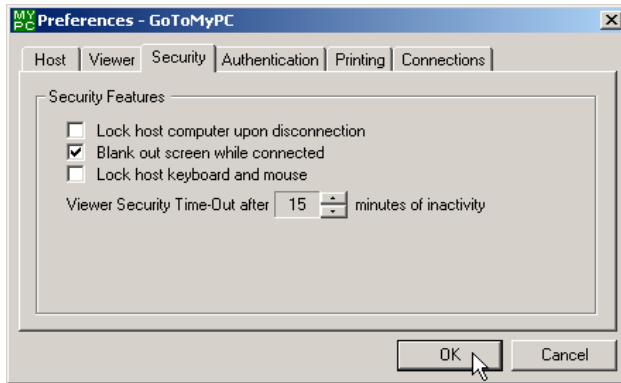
MY PC Preferences - GoToMyPC

Host | Viewer | Security | Authentication | Printing | Connections

Security Features

Lock host computer upon disconnection
Blank out screen while connected
Lock host keyboard and mouse

Viewer Security Time-Out after 15 minutes of inactivity

OK
Cancel